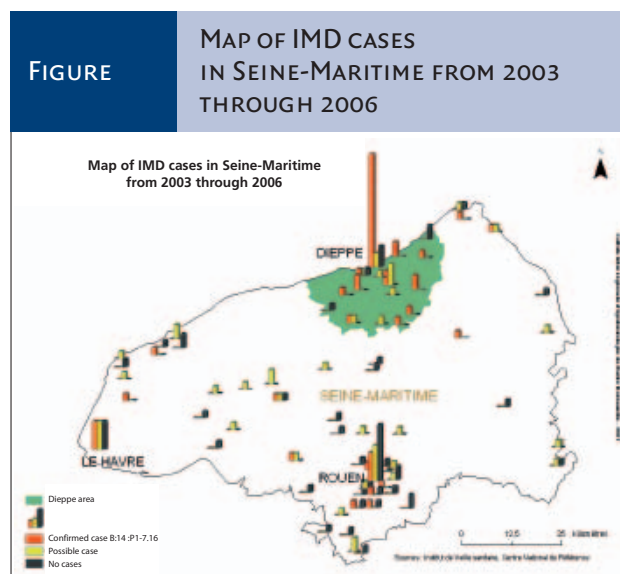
FIGURE

MAP OF IMD CASES IN SEINE-MARITIME FROM 2003 THROUGH 2006

Map of IMD cases in Seine-Maritime from 2003 through 2006

N

DIEPPE

SEINE-MARITIME

LE HAVRE

ROUEN

Dieppe area

Confirmed case B:14 :P1-7.16
Possible case
No cases

0 12.5 25 kilomètres

Sources: Institut de Veille sanitaire, Centre National de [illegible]